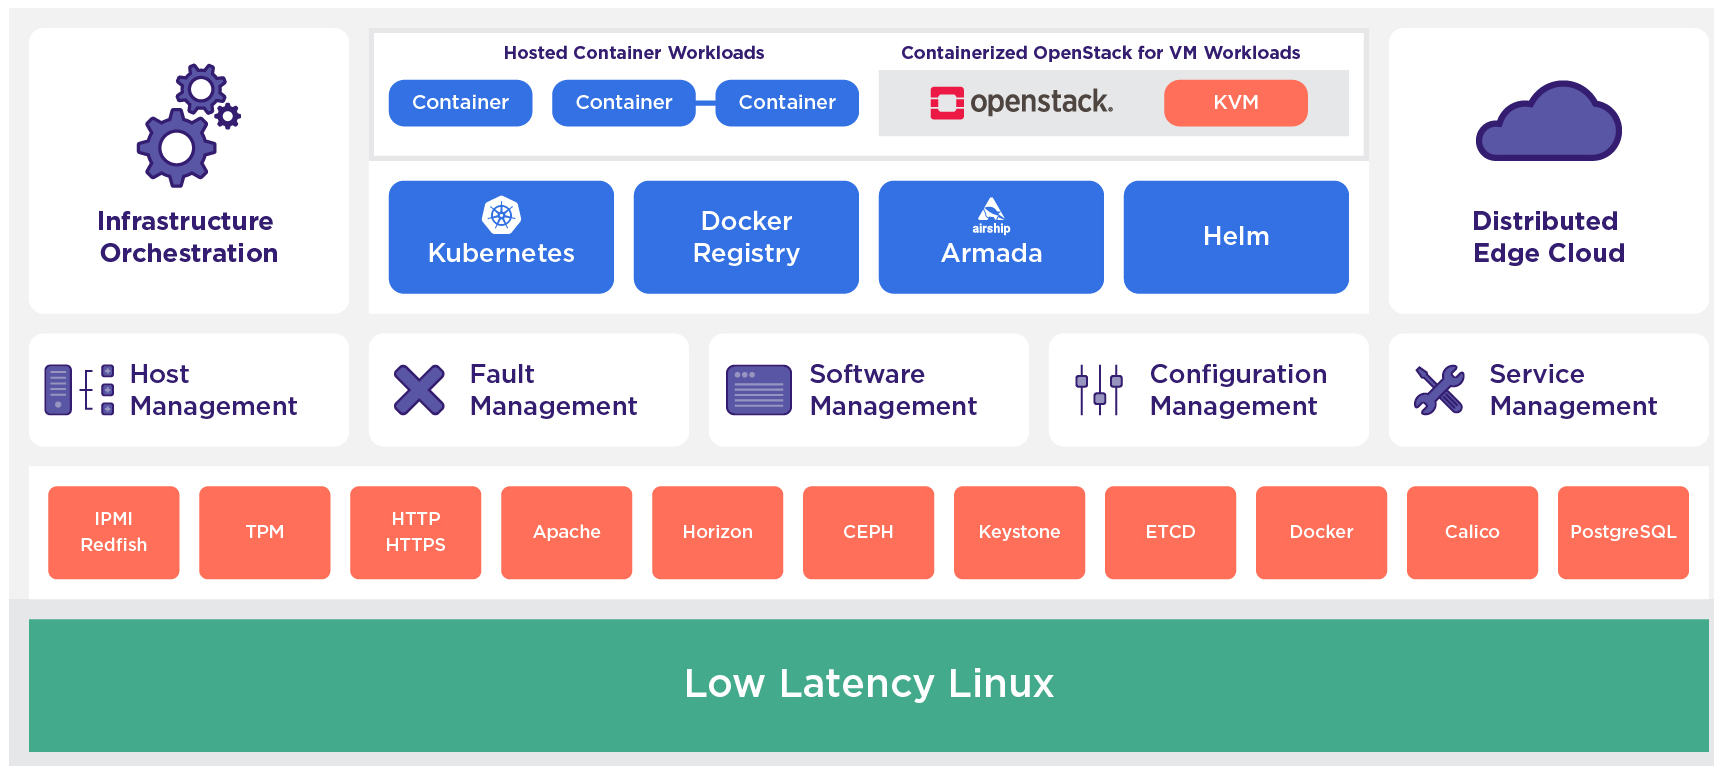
Infrastructure Orchestration

Hosted Container Workloads

Container

Container

Container

Containerized OpenStack for VM Workloads

openstack.

KVM

Kubernetes

Docker Registry

airship Armada

Helm

Distributed Edge Cloud

Host Management

Fault Management

Software Management

Configuration Management

Service Management

IPMI Redfish

TPM

HTTP HTTPS

Apache

Horizon

CEPH

Keystone

ETCD

Docker

Calico

PostgreSQL

Low Latency Linux